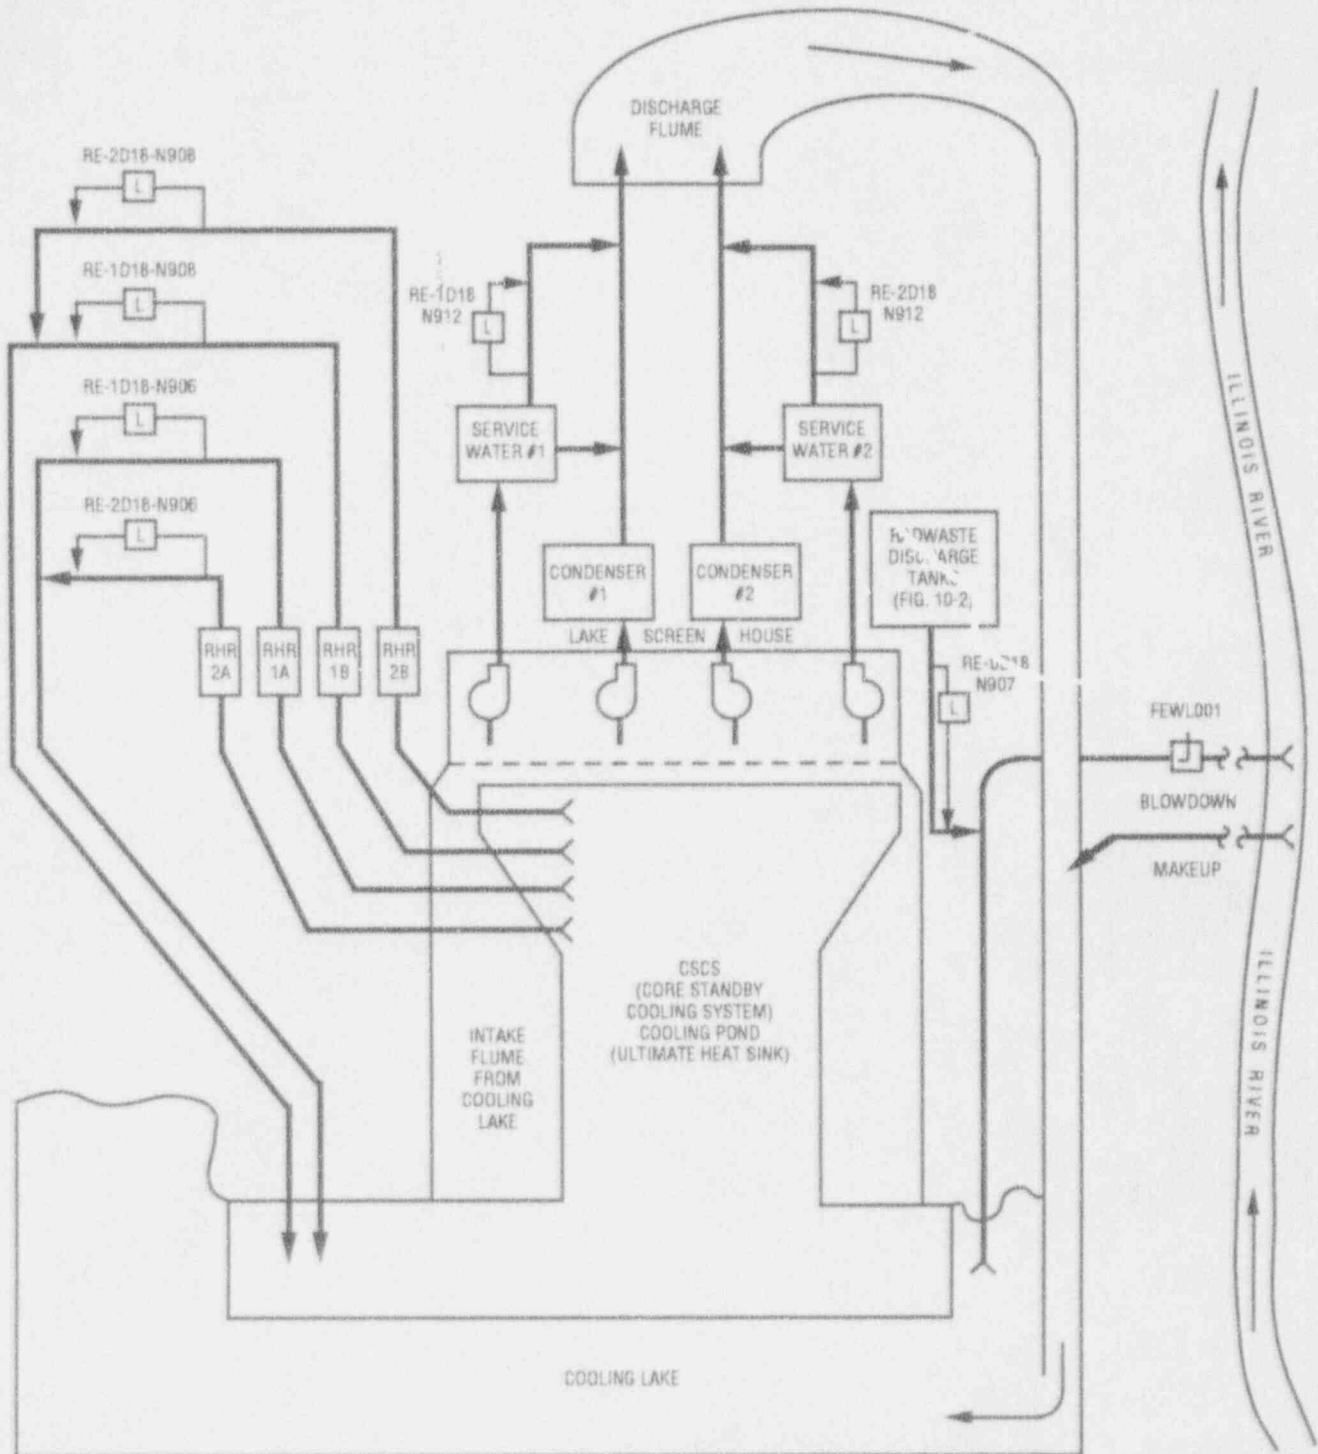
DISCHARGE FLUME

RE-2D18-N908

L

RE-1D18-N908

L

RE-1D18-N906

L

RE-2D18-N906

L

RE-1D18 N912

L

RE-2D18 N912

L

SERVICE WATER #1

SERVICE WATER #2

CONDENSER #1

CONDENSER #2

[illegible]WASTE DIS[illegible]ARGE TANK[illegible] (FIG. 10-2)

RHR 2A

RHR 1A

RHR 1B

RHR 2B

LAKE SCREEN HOUSE

RE-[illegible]18 N907

L

FEWL001

BLOWDOWN

MAKEUP

ILLINOIS RIVER

ILLINOIS RIVER

CSCS (CORE STANDBY COOLING SYSTEM) COOLING POND (ULTIMATE HEAT SINK)

INTAKE FLUME FROM COOLING LAKE

COOLING LAKE